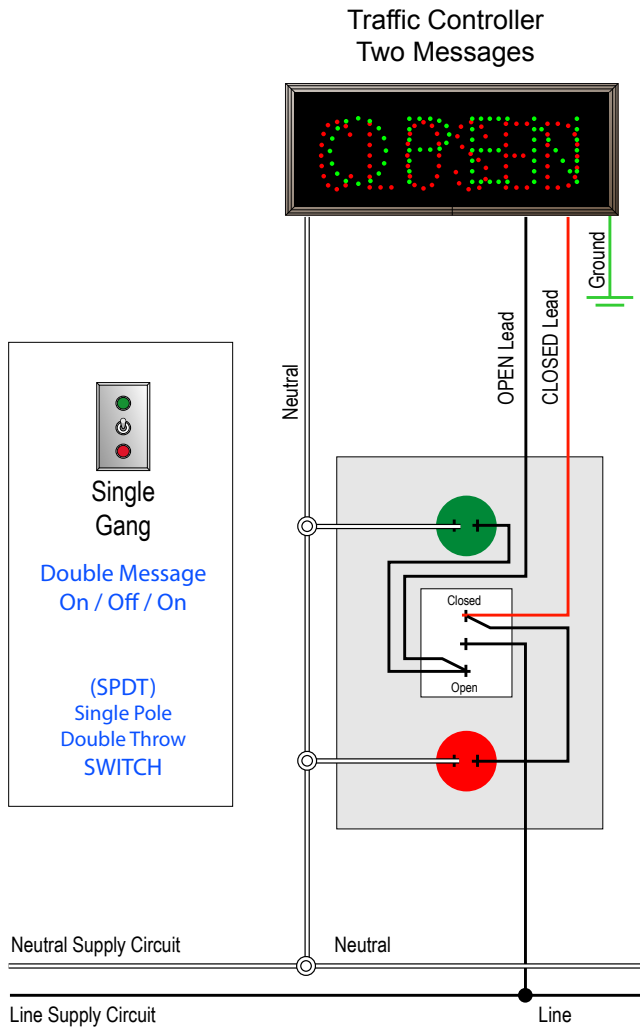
Traffic Controller
Two Messages

CLOSED OPEN

Ground

OPEN Lead

CLOSED Lead

Neutral

Single Gang

Double Message
On / Off / On

(SPDT)
Single Pole
Double Throw
SWITCH

Closed

Open

Neutral Supply Circuit

Neutral

Line Supply Circuit

Line